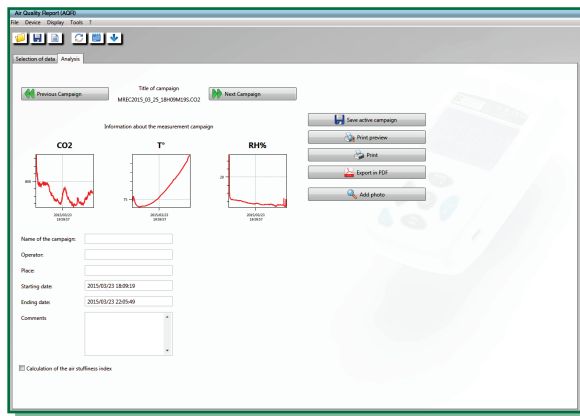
Air Quality Report (AQR)
File Device Display Tools ?

Selection of data Analysis

Previous Campaign

Title of campaign
MREC2015_03_25_18H09M19S.CO2

Next Campaign

Information about the measurement campaign

CO2

T°

RH%

800

75

20

2015/03/23 18:09:19

2015/03/23 18:09:19

2015/03/23 18:09:19

Save active campaign

Print preview

Print

Export in PDF

Add photo

Name of the campaign:

Operator:

Place:

Starting date: 2015/03/23 18:09:19

Ending date: 2015/03/23 22:05:49

Comments

Calculation of the air stuffiness index